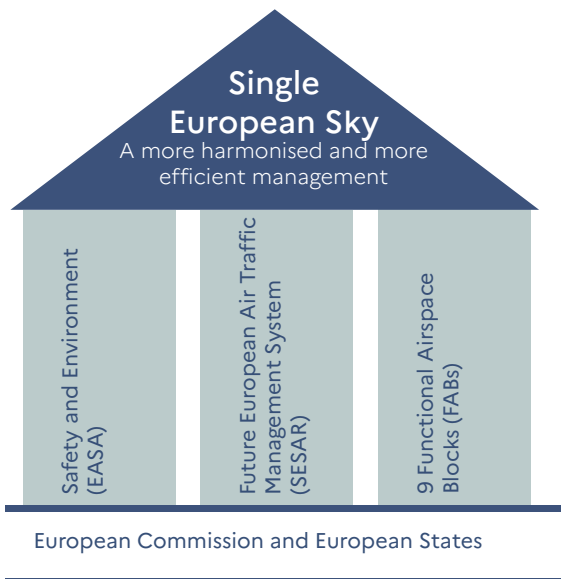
Single European Sky
A more harmonised and more efficient management

Safety and Environment (EASA)

Future European Air Traffic Management System (SESAR)

9 Functional Airspace Blocks (FABs)

European Commission and European States